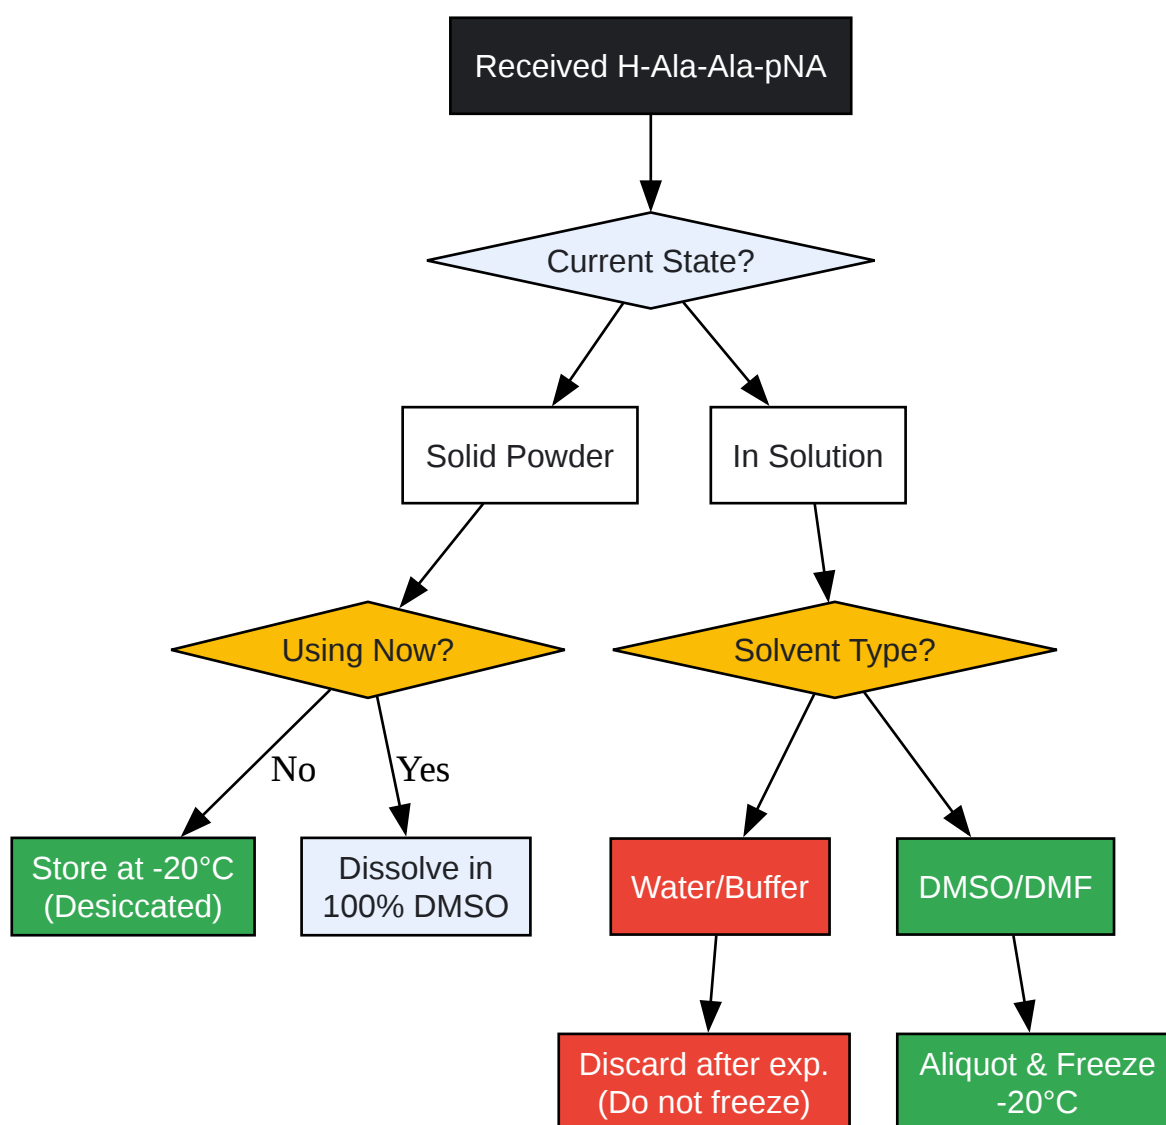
Received H-Ala-Ala-pNA

Current State?

Solid Powder

In Solution

Using Now?

Solvent Type?

No

Yes

Store at -20°C (Desiccated)

Dissolve in 100% DMSO

Water/Buffer

DMSO/DMF

Discard after exp. (Do not freeze)

Aliquot & Freeze -20°C